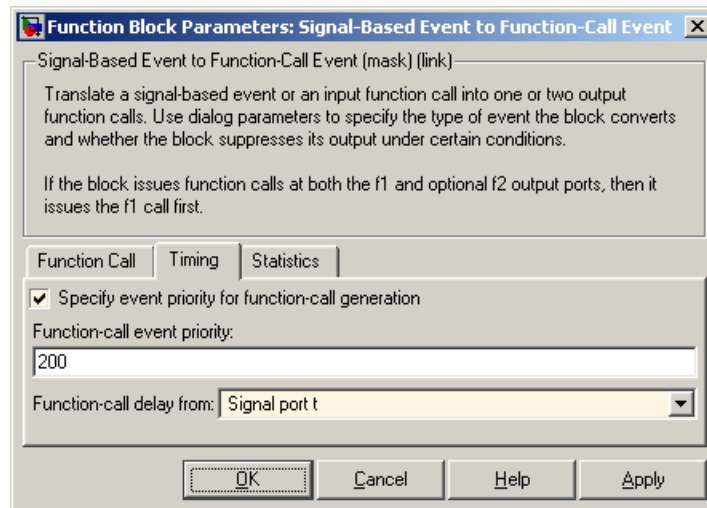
Function Block Parameters: Signal-Based Event to Function-Call Event

Signal-Based Event to Function-Call Event (mask) (link)

Translate a signal-based event or an input function call into one or two output function calls. Use dialog parameters to specify the type of event the block converts and whether the block suppresses its output under certain conditions.

If the block issues function calls at both the f1 and optional f2 output ports, then it issues the f1 call first.

Function Call | Timing | Statistics

Specify event priority for function-call generation

Function-call event priority:

200

Function-call delay from: Signal port t

OK | Cancel | Help | Apply